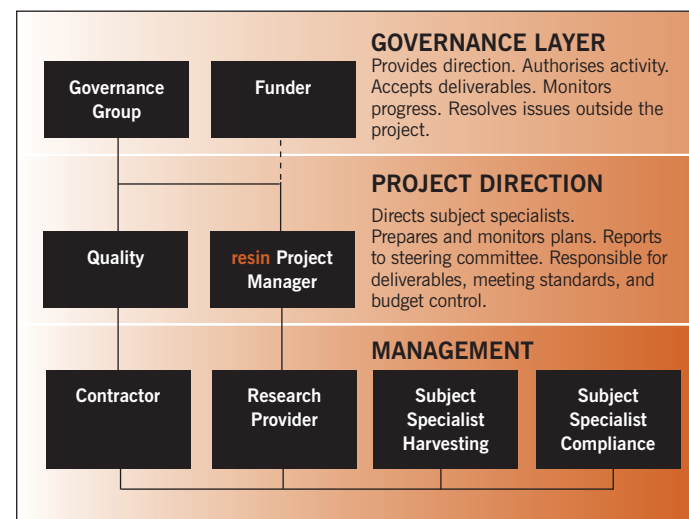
Governance Group

Funder

GOVERNANCE LAYER

Provides direction. Authorises activity. Accepts deliverables. Monitors progress. Resolves issues outside the project.

PROJECT DIRECTION

Directs subject specialists. Prepares and monitors plans. Reports to steering committee. Responsible for deliverables, meeting standards, and budget control.

Quality

resin Project Manager

MANAGEMENT

Contractor

Research Provider

Subject Specialist Harvesting

Subject Specialist Compliance